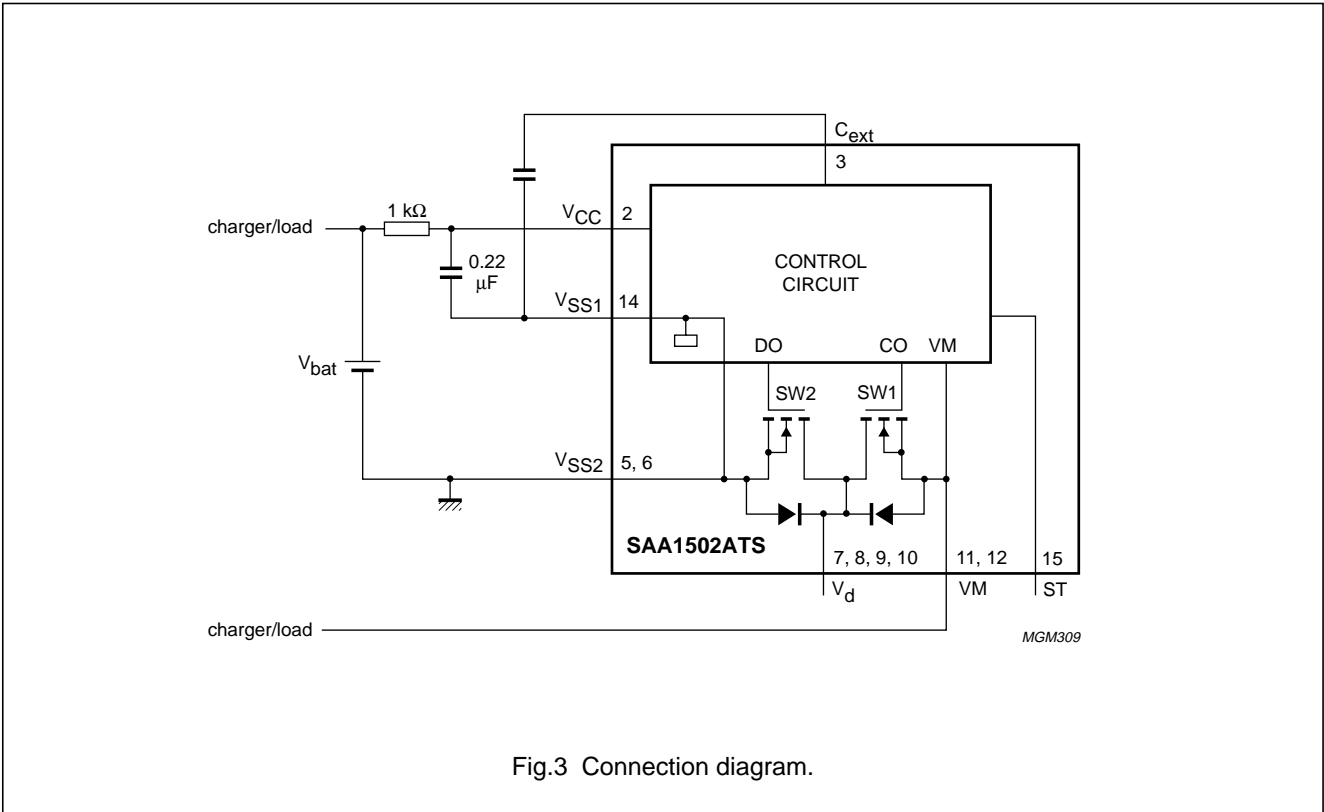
$C_{ext}$
3
charger/load
1 kΩ
$V_{CC}$
2
0.22 μF
CONTROL CIRCUIT
$V_{SS1}$
14
DO
CO
VM
$V_{bat}$
SW2
SW1
$V_{SS2}$
5, 6
SAA1502ATS
7, 8, 9, 10
11, 12
15
$V_d$
VM
ST
charger/load
MGM309

Fig.3 Connection diagram.